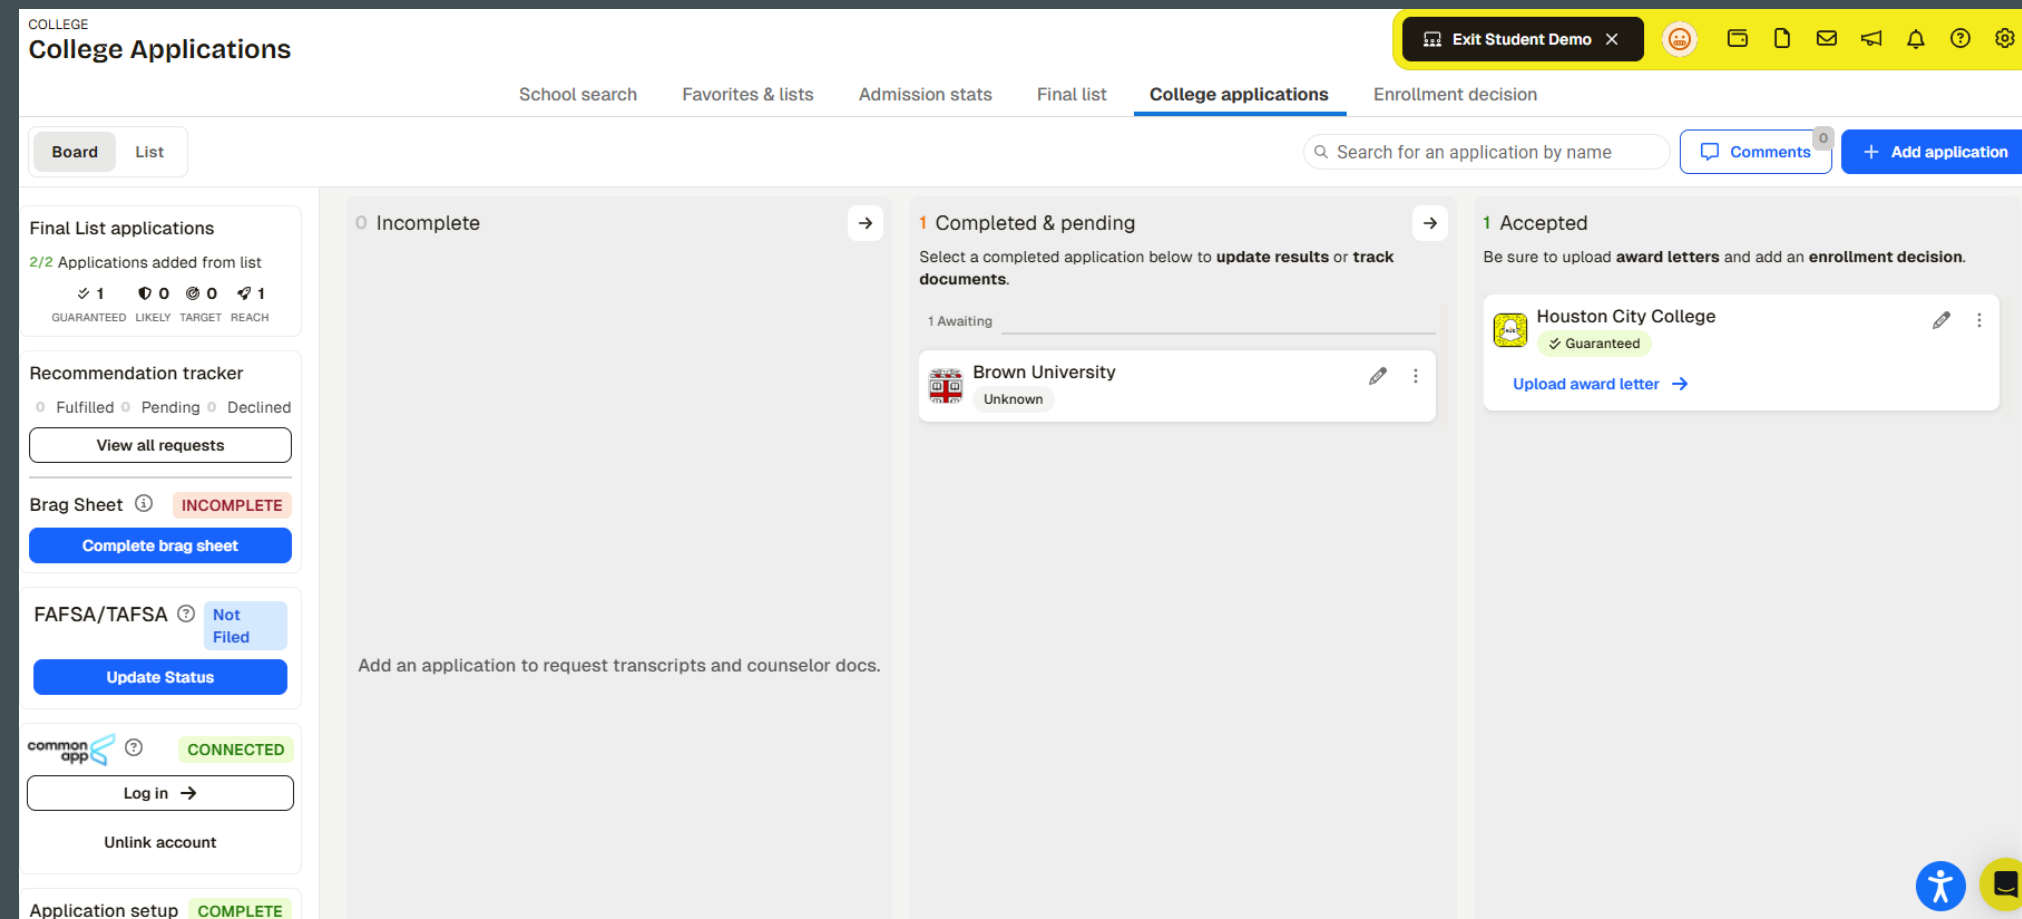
COLLEGE
College Applications

Exit Student Demo

School search Favorites & lists Admission stats Final list College applications Enrollment decision

Board List

Search for an application by name

Comments 0

Add application

Final List applications
2/2 Applications added from list
1 GUARANTEED 0 LIKELY 0 TARGET 1 REACH

Recommendation tracker
0 Fulfilled 0 Pending 0 Declined
View all requests

Brag Sheet INCOMPLETE
Complete brag sheet

FAFSA/TAFSA Not Filed
Update Status

common app CONNECTED
Log in
Unlink account

Application setup COMPLETE

0 Incomplete

Add an application to request transcripts and counselor docs.

1 Completed & pending

Select a completed application below to **update results** or **track documents**.

1 Awaiting

Brown University
Unknown

1 Accepted

Be sure to upload **award letters** and add an **enrollment decision**.

Houston City College
Guaranteed
Upload award letter